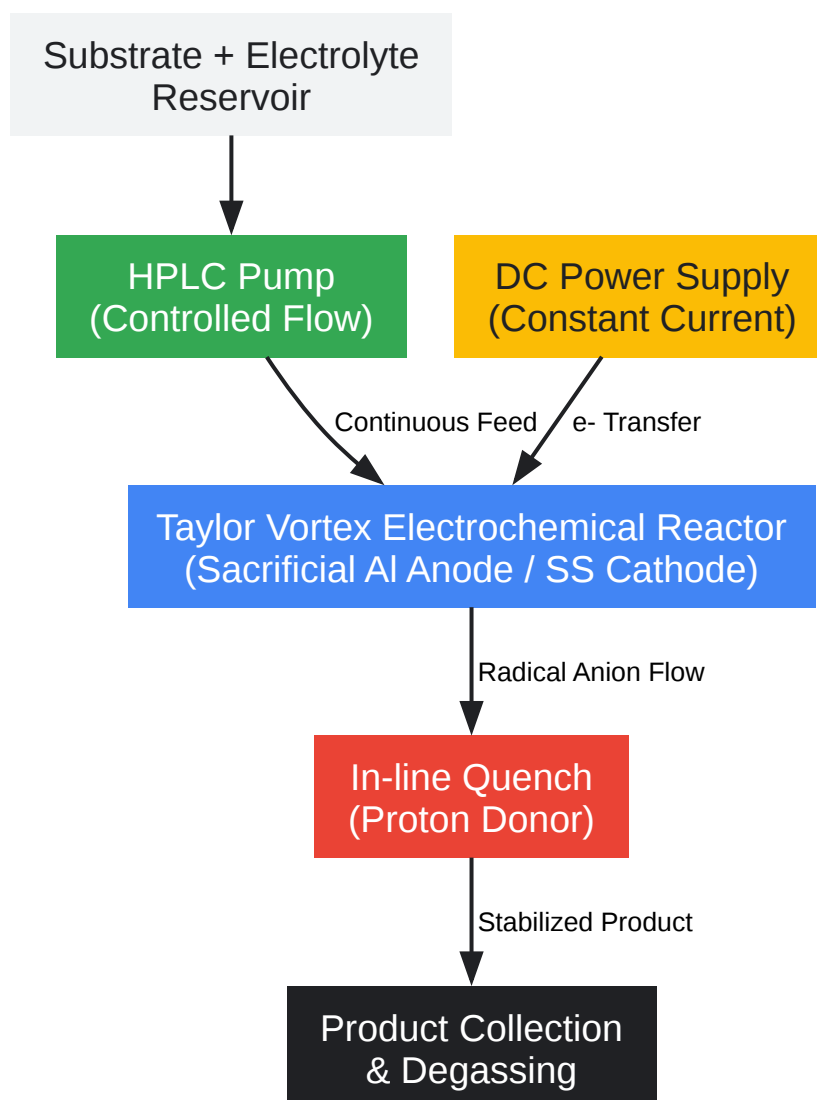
Substrate + Electrolyte Reservoir

HPLC Pump (Controlled Flow)

DC Power Supply (Constant Current)

Continuous Feed

e- Transfer

Taylor Vortex Electrochemical Reactor (Sacrificial Al Anode / SS Cathode)

Radical Anion Flow

In-line Quench (Proton Donor)

Stabilized Product

Product Collection & Degassing